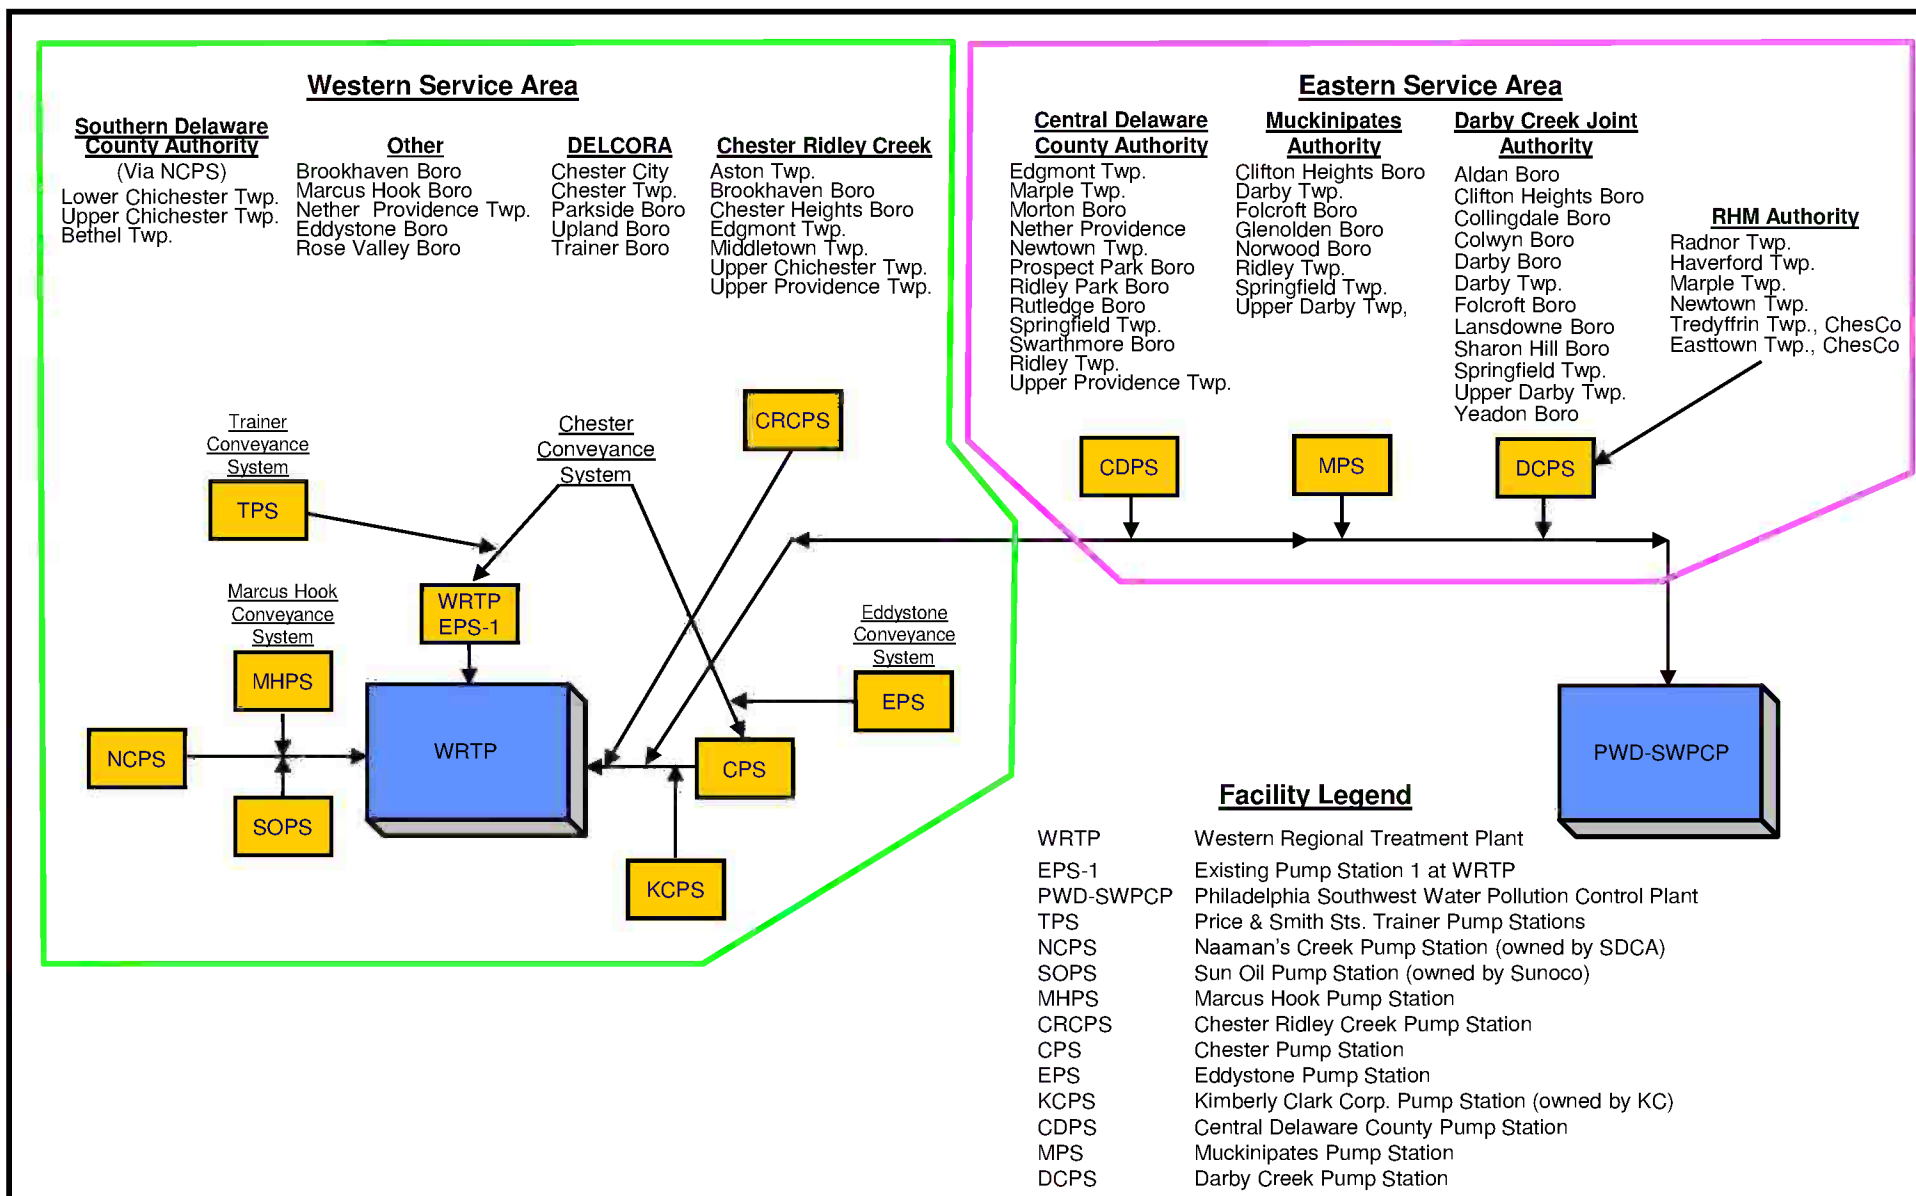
Western Service Area

Southern Delaware County Authority
(Via NCPS)
Lower Chichester Twp.
Upper Chichester Twp.
Bethel Twp.

Other
Brookhaven Boro
Marcus Hook Boro
Nether Providence Twp.
Eddystone Boro
Rose Valley Boro

DELCORA
Chester City
Chester Twp.
Parkside Boro
Upland Boro
Trainer Boro

Chester Ridley Creek
Aston Twp.
Brookhaven Boro
Chester Heights Boro
Edgmont Twp.
Middletown Twp.
Upper Chichester Twp.
Upper Providence Twp.

Eastern Service Area

Central Delaware County Authority
Edgmont Twp.
Marple Twp.
Morton Boro
Nether Providence
Newtown Twp.
Prospect Park Boro
Ridley Park Boro
Rutledge Boro
Springfield Twp.
Swarthmore Boro
Ridley Twp.
Upper Providence Twp.

Muckinipates Authority
Clifton Heights Boro
Darby Twp.
Folcroft Boro
Glenolden Boro
Norwood Boro
Ridley Twp.
Springfield Twp.
Upper Darby Twp,

Darby Creek Joint Authority
Aldan Boro
Clifton Heights Boro
Collingdale Boro
Colwyn Boro
Darby Boro
Darby Twp.
Folcroft Boro
Lansdowne Boro
Sharon Hill Boro
Springfield Twp.
Upper Darby Twp.
Yeadon Boro

RHM Authority
Radnor Twp.
Haverford Twp.
Marple Twp.
Newtown Twp.
Tredyffrin Twp., ChesCo
Easttown Twp., ChesCo

Trainer Conveyance System
TPS

Chester Conveyance System

CRCPS

CDPS
MPS
DCPS

Marcus Hook Conveyance System
MHPS

WRTP EPS-1

WRTP

NCPS
SOPS

Eddystone Conveyance System
EPS

CPS
KCPS

PWD-SWPCP

Facility Legend

| | |
|---|---|
| WRTP | Western Regional Treatment Plant |
| EPS-1 | Existing Pump Station 1 at WRTP |
| PWD-SWPCP | Philadelphia Southwest Water Pollution Control Plant |
| TPS | Price & Smith Sts. Trainer Pump Stations |
| NCPS | Naaman's Creek Pump Station (owned by SDCA) |
| SOPS | Sun Oil Pump Station (owned by Sunoco) |
| MHPS | Marcus Hook Pump Station |
| CRCPS | Chester Ridley Creek Pump Station |
| CPS | Chester Pump Station |
| EPS | Eddystone Pump Station |
| KCPS | Kimberly Clark Corp. Pump Station (owned by KC) |
| CDPS | Central Delaware County Pump Station |
| MPS | Muckinipates Pump Station |
| DCPS | Darby Creek Pump Station |